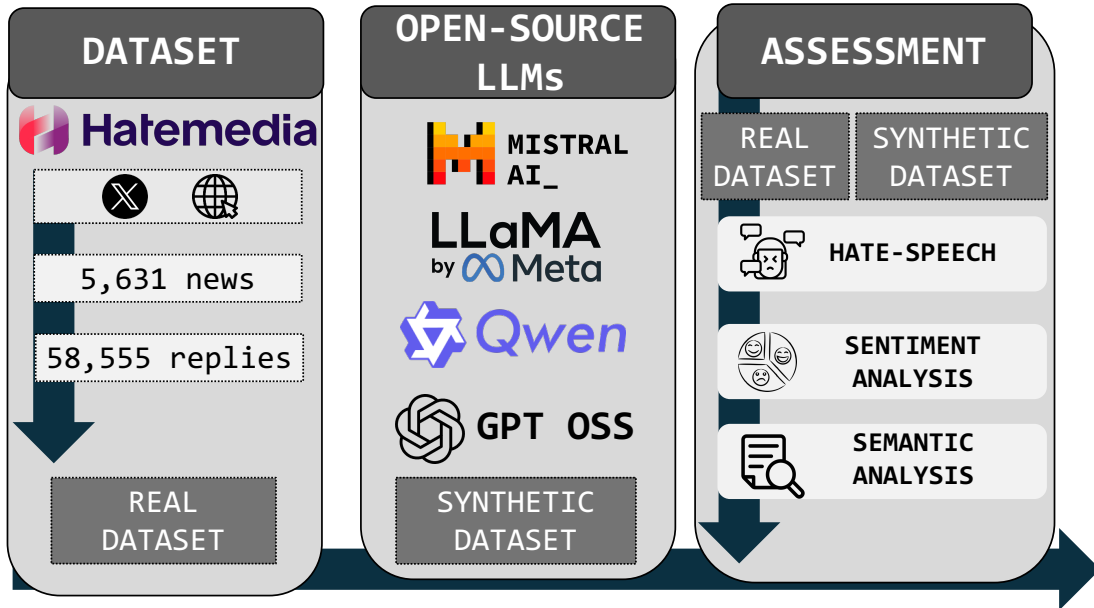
DATASET

Hatemedia

5,631 news

58,555 replies

REAL DATASET

OPEN-SOURCE LLMs

MISTRAL AI_

LLaMA by Meta

Qwen

GPT OSS

SYNTHETIC DATASET

ASSESSMENT

REAL DATASET

SYNTHETIC DATASET

HATE-SPEECH

SENTIMENT ANALYSIS

SEMANTIC ANALYSIS